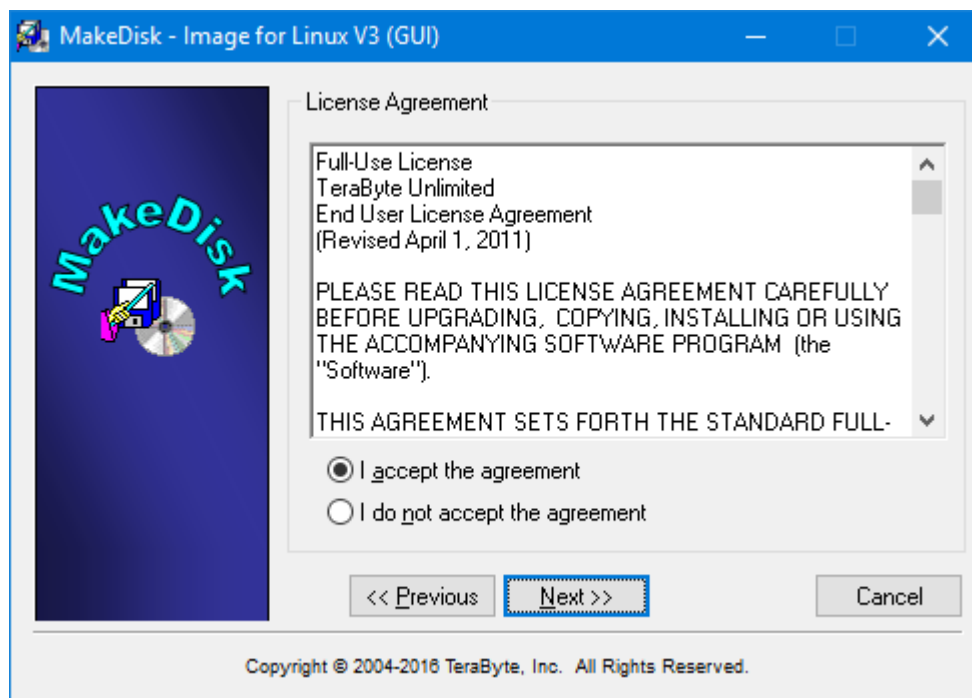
MakeDisk - Image for Linux V3 (GUI)

MakeDisk

License Agreement

Full-Use License
TeraByte Unlimited
End User License Agreement
(Revised April 1, 2011)

PLEASE READ THIS LICENSE AGREEMENT CAREFULLY BEFORE UPGRADING, COPYING, INSTALLING OR USING THE ACCOMPANYING SOFTWARE PROGRAM (the "Software").

THIS AGREEMENT SETS FORTH THE STANDARD FULL-

I accept the agreement

I do not accept the agreement

<< Previous

Next >>

Cancel

Copyright © 2004-2016 TeraByte, Inc. All Rights Reserved.